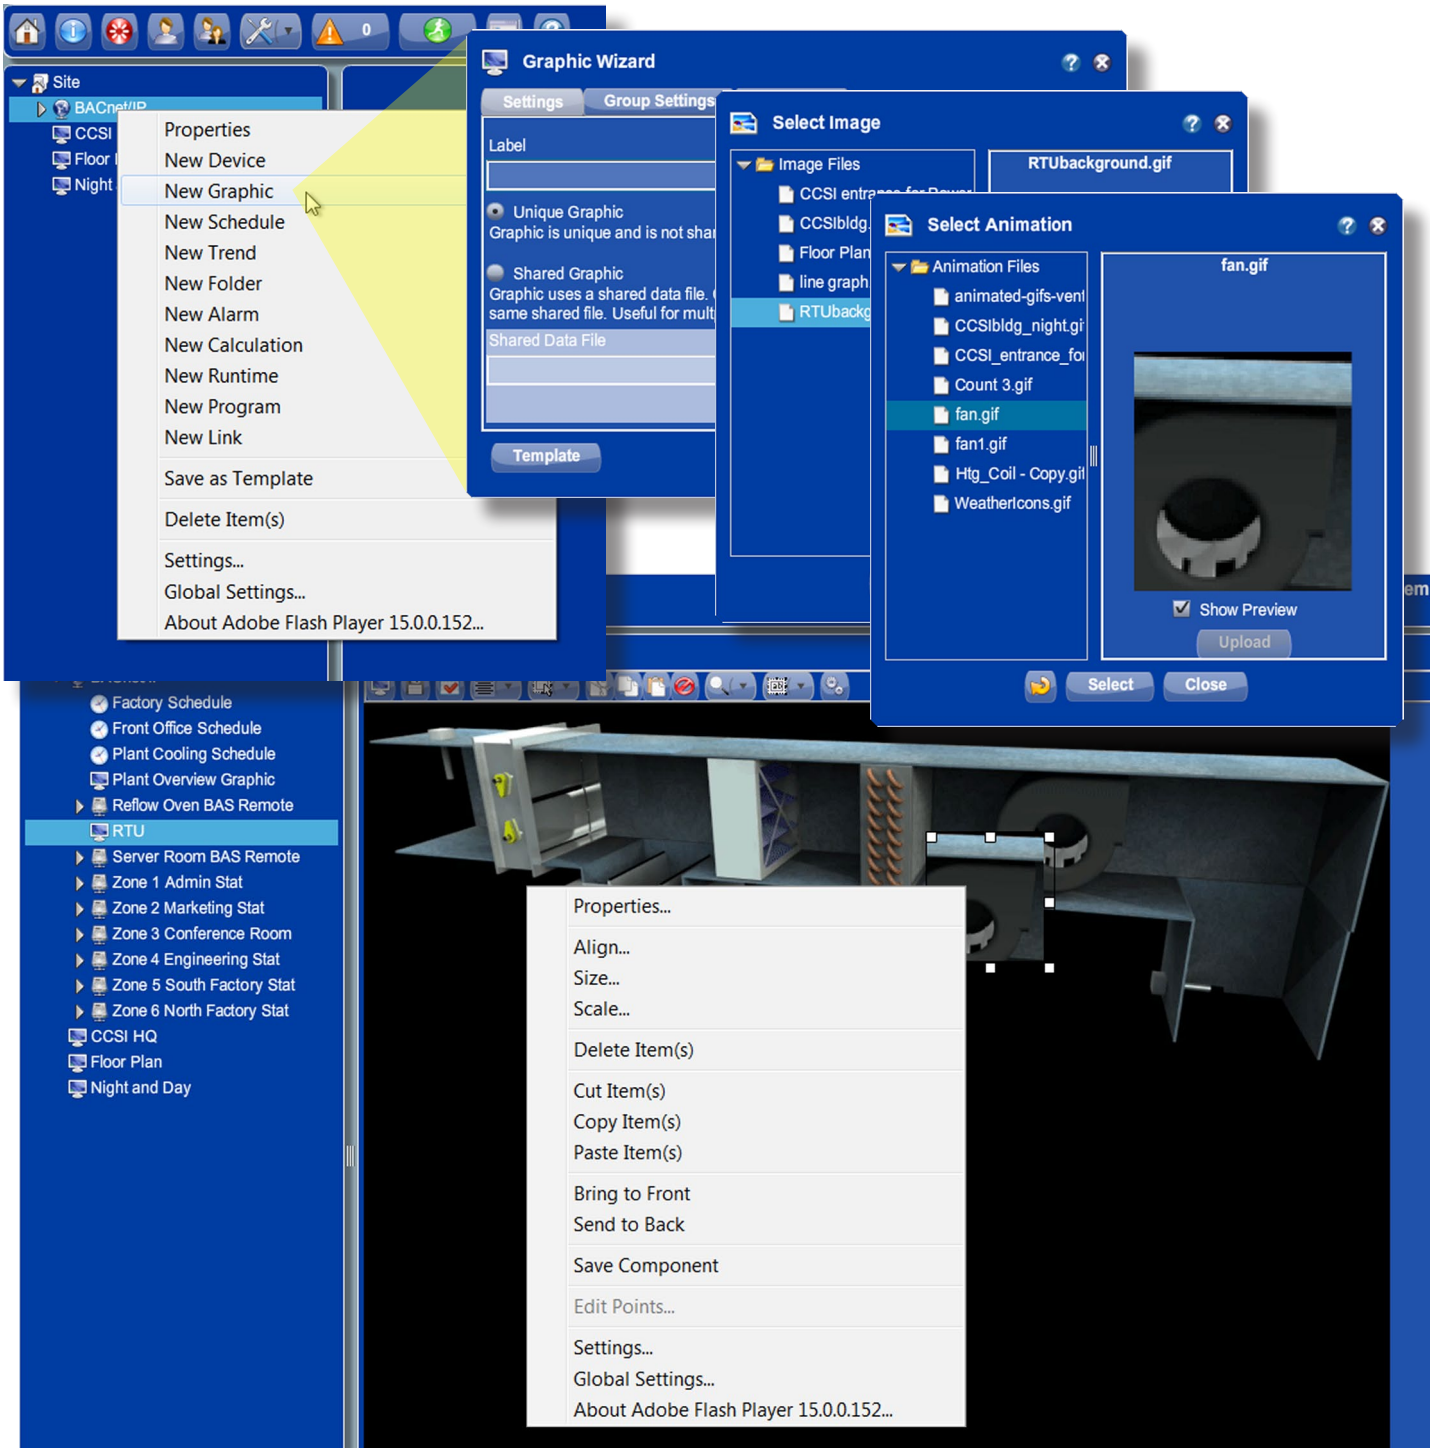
0

Site
BACnet/IP
CCSI
Floor
Night

Properties
New Device
New Graphic
New Schedule
New Trend
New Folder
New Alarm
New Calculation
New Runtime
New Program
New Link
Save as Template
Delete Item(s)
Settings...
Global Settings...
About Adobe Flash Player 15.0.0.152...

Graphic Wizard
Settings
Group Settings
Label
Unique Graphic
Graphic is unique and is not shar
Shared Graphic
Graphic uses a shared data file.
same shared file. Useful for mult
Shared Data File
Template

Select Image
Image Files
CCSI entr
CCSIbldg
Floor Plan
line graph
RTUbackg
RTUbackground.gif

Select Animation
Animation Files
animated-gifs-vent
CCSIbldg_night.gi
CCSI_entrance_fo
Count 3.gif
fan.gif
fan1.gif
Htg_Coil - Copy.gif
WeatherIcons.gif
fan.gif
Show Preview
Upload
Select
Close

Factory Schedule
Front Office Schedule
Plant Cooling Schedule
Plant Overview Graphic
Reflow Oven BAS Remote
RTU
Server Room BAS Remote
Zone 1 Admin Stat
Zone 2 Marketing Stat
Zone 3 Conference Room
Zone 4 Engineering Stat
Zone 5 South Factory Stat
Zone 6 North Factory Stat
CCSI HQ
Floor Plan
Night and Day

Properties...
Align...
Size...
Scale...
Delete Item(s)
Cut Item(s)
Copy Item(s)
Paste Item(s)
Bring to Front
Send to Back
Save Component
Edit Points...
Settings...
Global Settings...
About Adobe Flash Player 15.0.0.152...